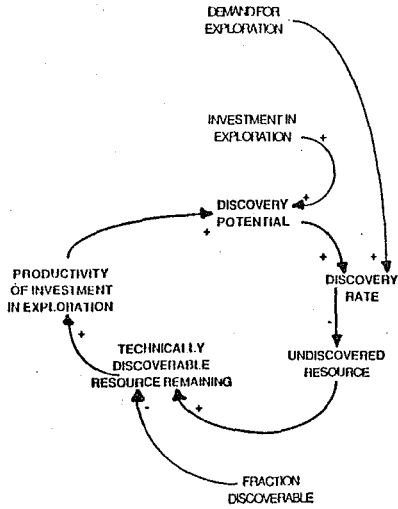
DEMAND FOR EXPLORATION

INVESTMENT IN EXPLORATION

+

+

DISCOVERY POTENTIAL

+

+

+

PRODUCTIVITY OF INVESTMENT IN EXPLORATION

DISCOVERY RATE

-

+

TECHNICALLY DISCOVERABLE RESOURCE REMAINING

UNDISCOVERED RESOURCE

-

+

FRACTION DISCOVERABLE